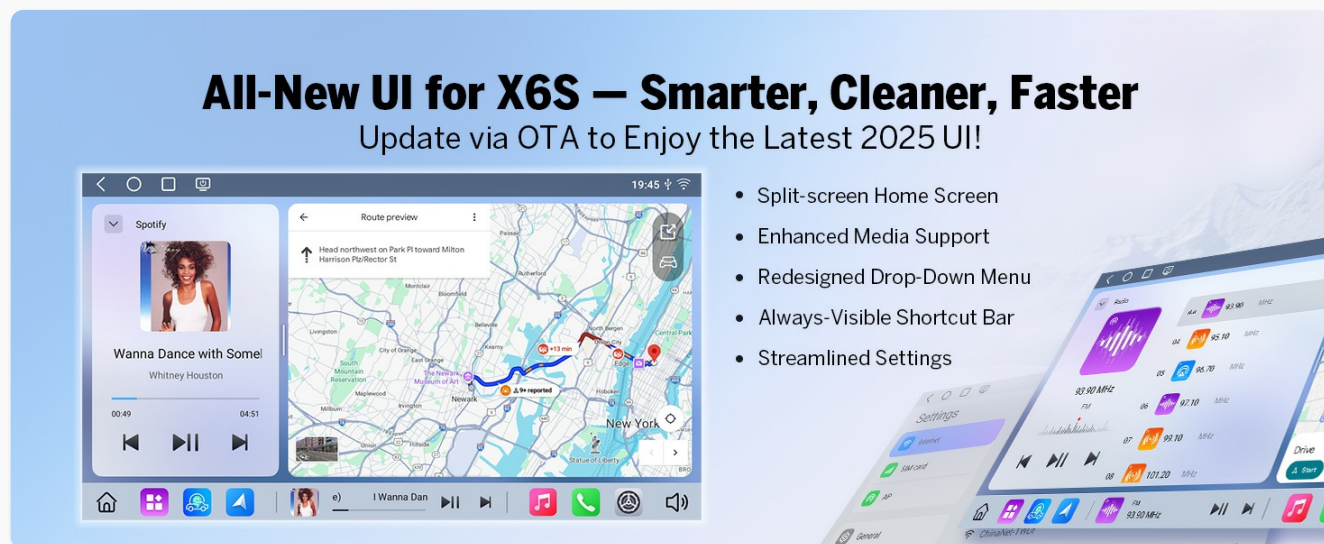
All-New UI for X6S — Smarter, Cleaner, Faster
Update via OTA to Enjoy the Latest 2025 UI!

19:45

Spotify

Wanna Dance with Somel
Whitney Houston
00:49 04:51

Route preview
Head northwest on Park Pl toward Milton Harrison Plz/Rector St

Bloomfield
Livingston
South Mountain Reservation
City of Orange
Belleville
Kearny
Maplewood
Newark
The Newark Museum of Art
North Bergen
Central Park
Edge
+13 min
9+ reported
New York
Statue of Liberty

I Wanna Dan

• Split-screen Home Screen
• Enhanced Media Support
• Redesigned Drop-Down Menu
• Always-Visible Shortcut Bar
• Streamlined Settings

Settings
Radio
93.90 MHz
FM
93.90
95.10
96.70
97.10
99.10
101.20
MHz
04
05
06
07
08
Drive
Start
General
93.90 MHz